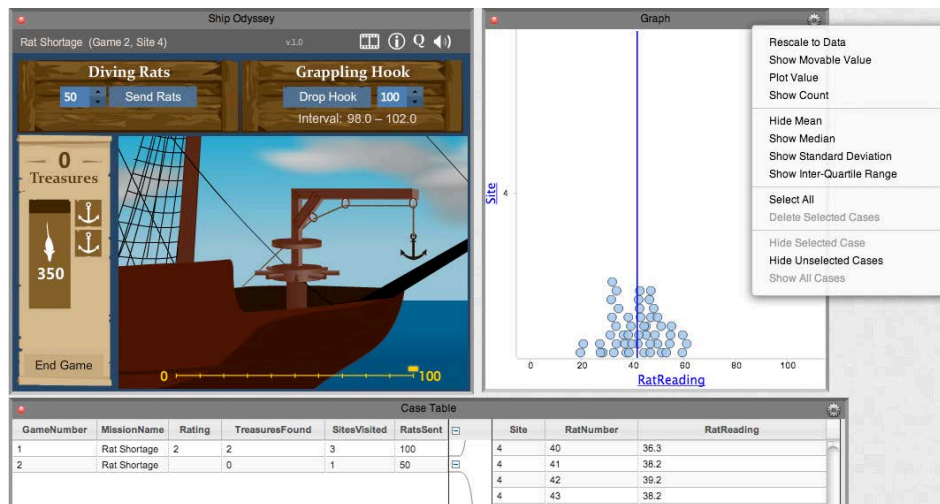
Ship Odyssey

Rat Shortage (Game 2, Site 4)

v.1.0

Diving Rats

50

Send Rats

Grappling Hook

Drop Hook

100

Interval: 98.0 – 102.0

0

Treasures

350

End Game

0

100

Graph

Rescale to Data
Show Movable Value
Plot Value
Show Count

Hide Mean
Show Median
Show Standard Deviation
Show Inter-Quartile Range

Select All
Delete Selected Cases

Hide Selected Case
Hide Unselected Cases
Show All Cases

Site

4

0
20
40
60
80
100

RatReading

Case Table

| GameNumber | MissionName | Rating | TreasuresFound | SitesVisited | RatsSent |
|---|---|---|---|---|---|
| 1 | Rat Shortage | 2 | 2 | 3 | 100 |
| 2 | Rat Shortage | | 0 | 1 | 50 |

| Site | RatNumber | RatReading |
|---|---|---|
| 4 | 40 | 36.3 |
| 4 | 41 | 38.2 |
| 4 | 42 | 39.2 |
| 4 | 43 | 38.2 |